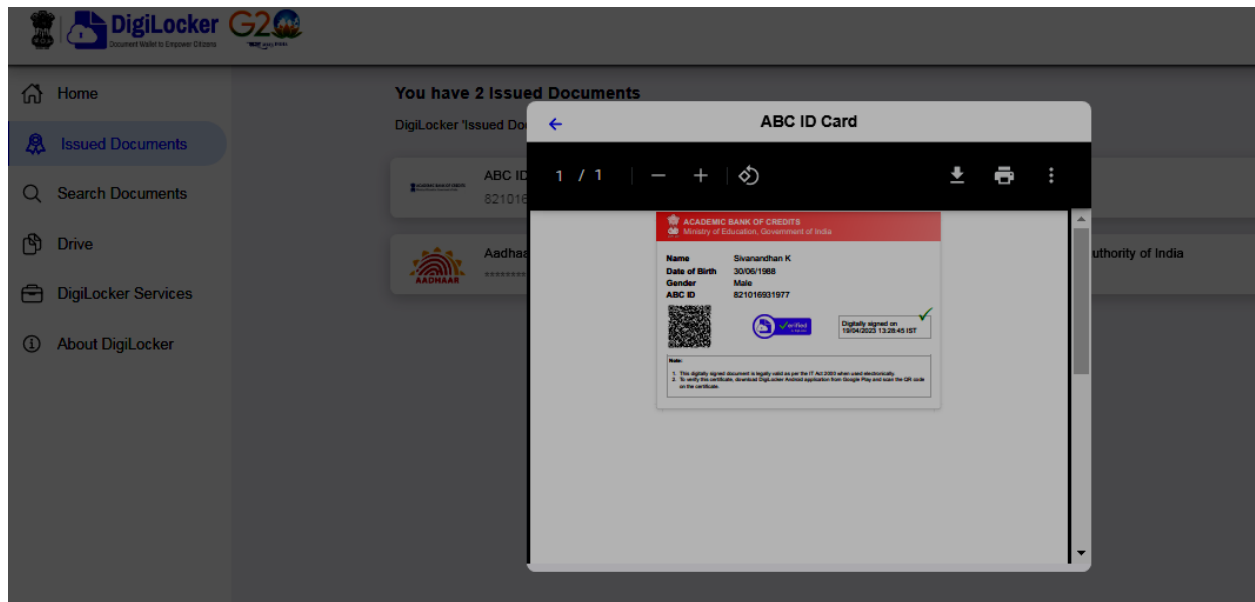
DigiLocker
Document Wallet to Empower Citizens
G20

Home
Issued Documents
Search Documents
Drive
DigiLocker Services
About DigiLocker

You have 2 Issued Documents
DigiLocker 'Issued Do

ABC ID
821016

Aadhaa
********

uthority of India

ABC ID Card

1 / 1

ACADEMIC BANK OF CREDITS
Ministry of Education, Government of India

| Name | Sivanandhan K |
|---|---|
| Date of Birth | 30/06/1988 |
| Gender | Male |
| ABC ID | 821016931977 |

Verified

Digitally signed on 19/04/2023 13:28:45 IST

Note:
1. This digitally signed document is legally valid as per the IT Act 2000 when used electronically.
2. To verify this certificate, download DigiLocker Android application from Google Play and scan the QR code on the certificate.

AADHAAR